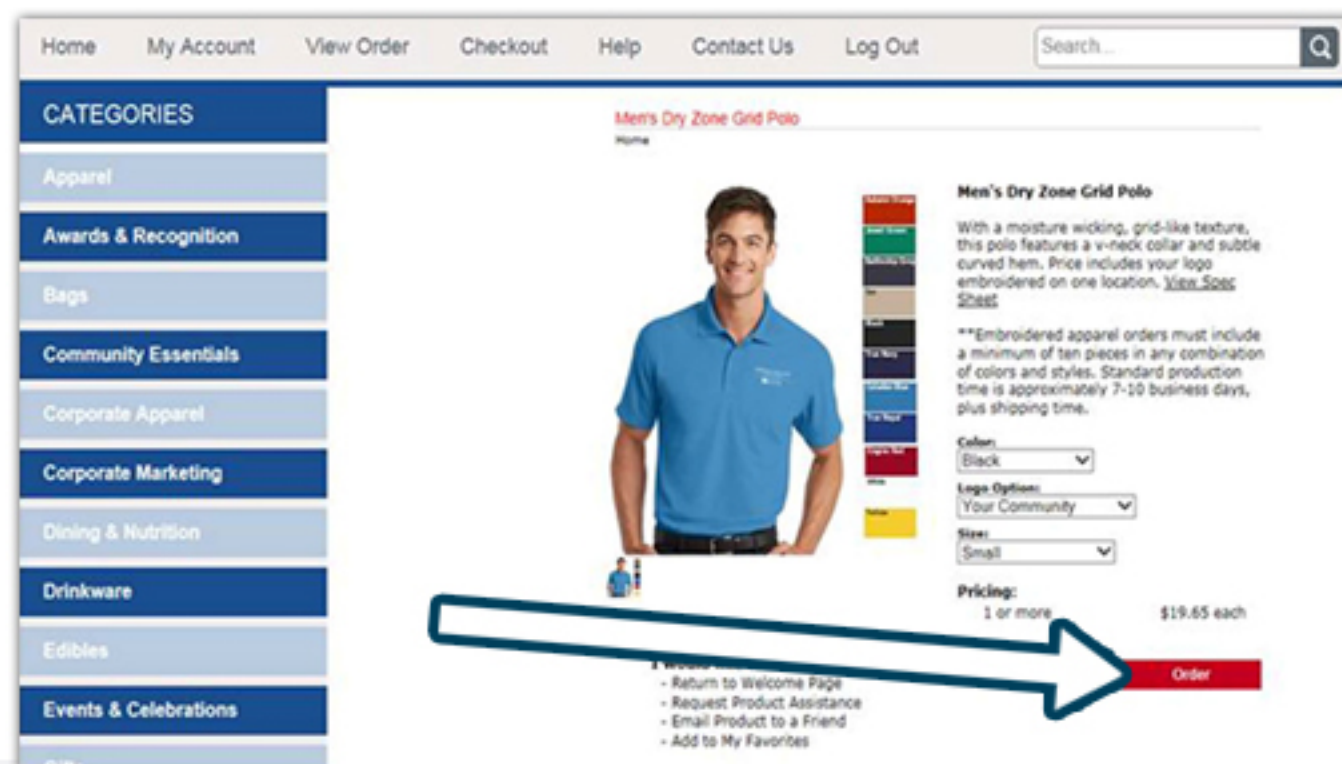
Home My Account View Order Checkout Help Contact Us Log Out

Search...

CATEGORIES

Apparel

Awards & Recognition

Bags

Community Essentials

Corporate Apparel

Corporate Marketing

Dining & Nutrition

Drinkware

Edibles

Events & Celebrations

Men's Dry Zone Grid Polo

Home

Men's Dry Zone Grid Polo

With a moisture wicking, grid-like texture, this polo features a v-neck collar and subtle curved hem. Price includes your logo embroidered on one location. View Spec Sheet

**Embroidered apparel orders must include a minimum of ten pieces in any combination of colors and styles. Standard production time is approximately 7-10 business days, plus shipping time.

Color:
Black

Logo Option:
Your Community

Size:
Small

Pricing:
1 or more $19.65 each

Order

I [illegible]
- Return to Welcome Page
- Request Product Assistance
- Email Product to a Friend
- Add to My Favorites